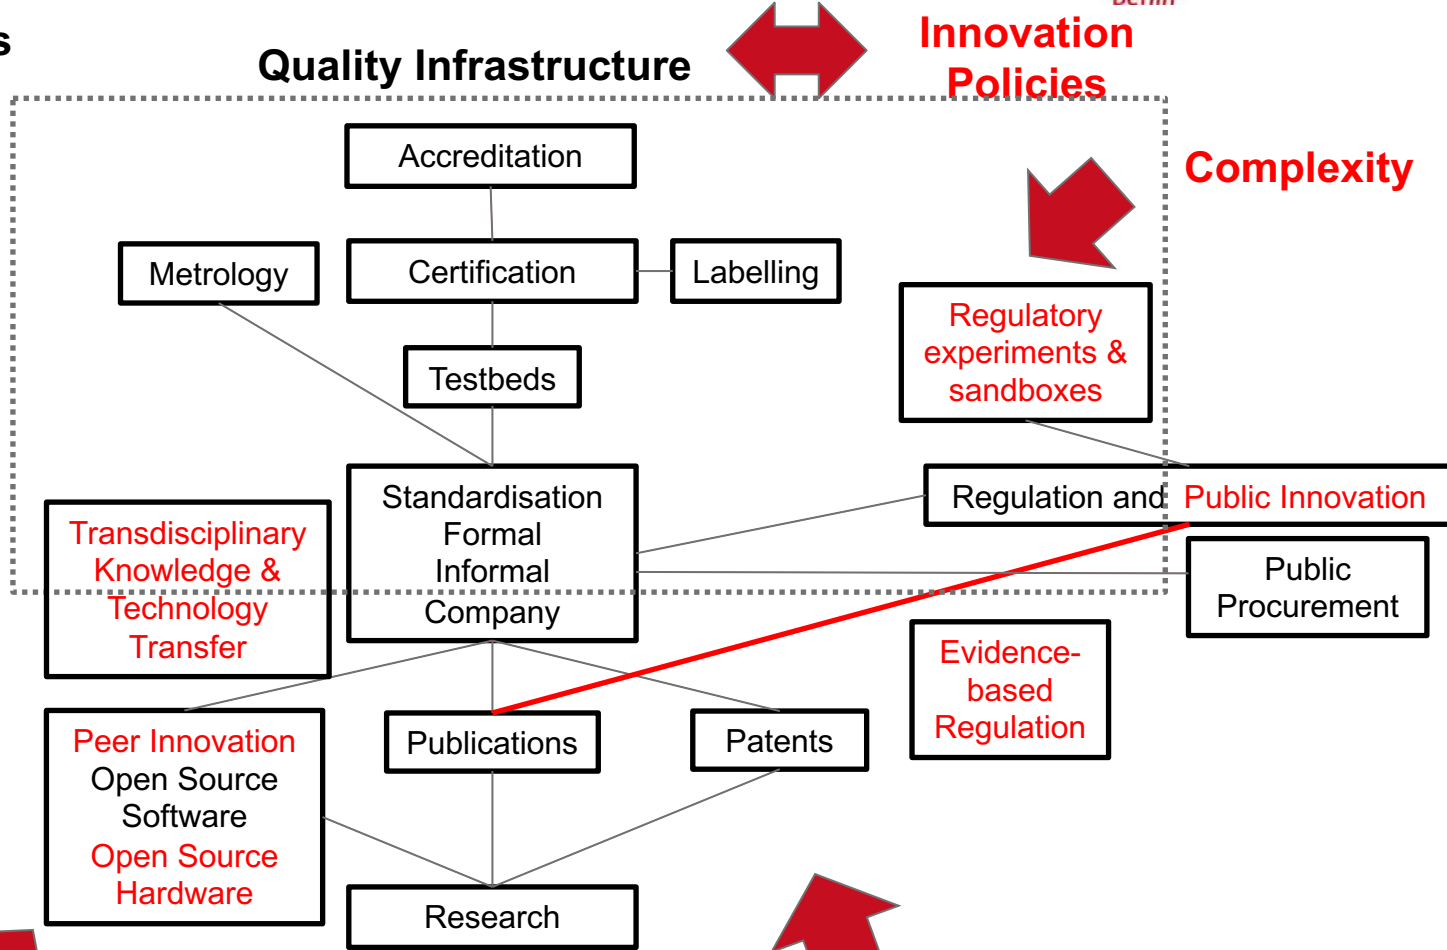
s

Quality Infrastructure

Innovation Policies

Complexity

Accreditation

Metrology

Certification

Labelling

Testbeds

Regulatory experiments & sandboxes

Standardisation Formal Informal Company

Regulation and Public Innovation

Transdisciplinary Knowledge & Technology Transfer

Public Procurement

Evidence-based Regulation

Peer Innovation Open Source Software Open Source Hardware

Publications

Patents

Research